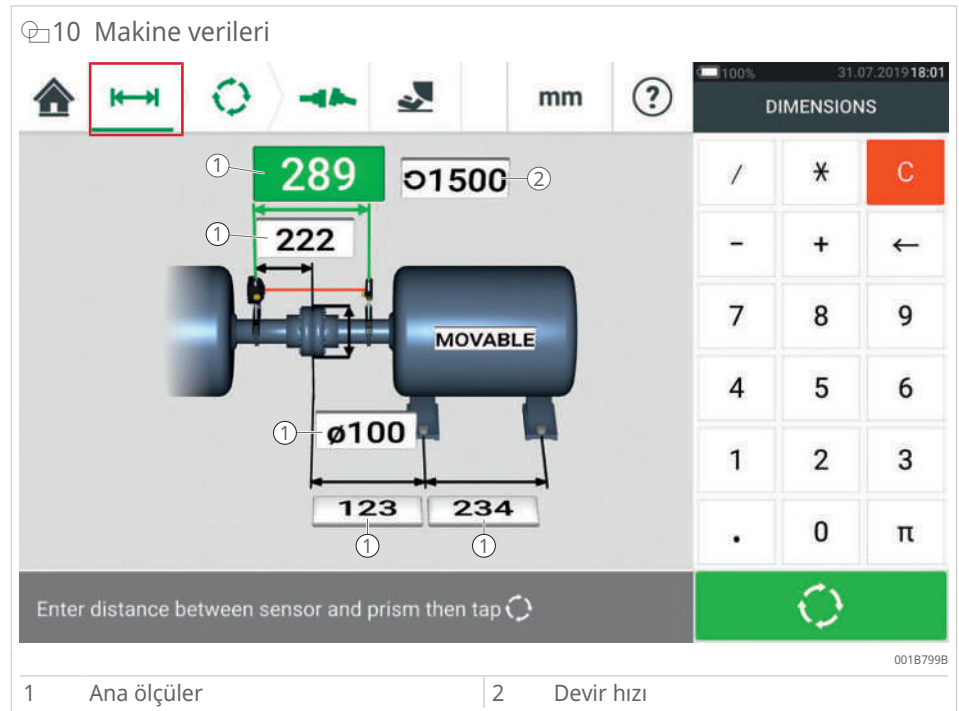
10 Makine verileri

mm ?

100% 31.07.2019 18:01

DIMENSIONS

1 289 1500 2

1 222

MOVABLE

1 ø100

123 234

1 1

/ * C
- + ←
7 8 9
4 5 6
1 2 3
. 0 π

Enter distance between sensor and prism then tap

001B799B

| 1 | Ana ölçüler | 2 | Devir hızı |
|---|---|---|---|